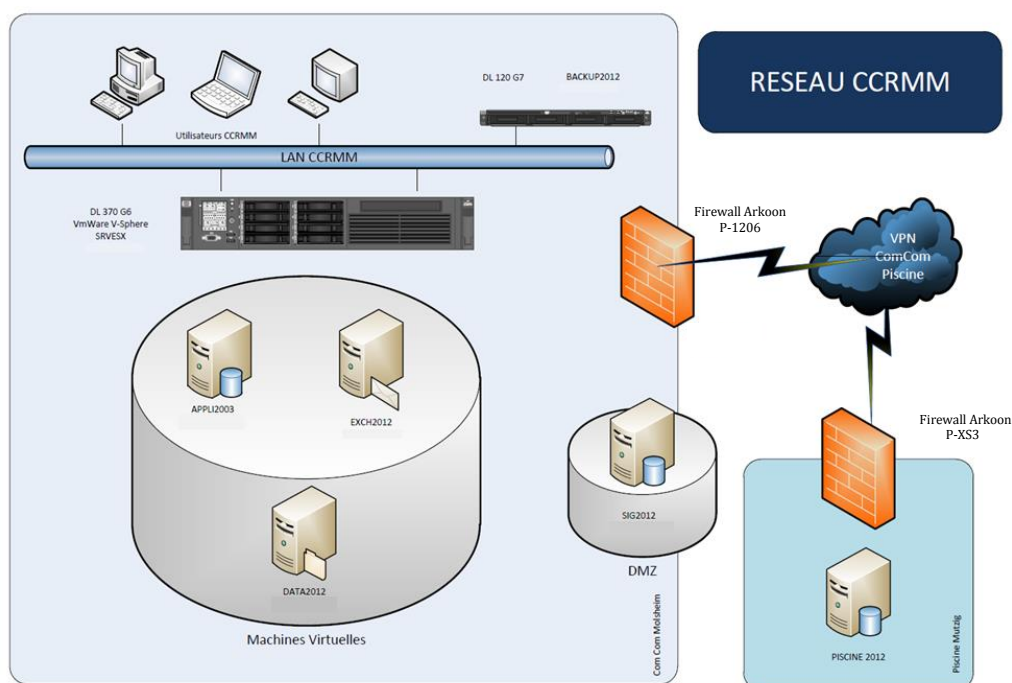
RESEAU CCRMM

DL 120 G7

BACKUP2012

Utilisateurs CCRMM

LAN CCRMM

DL 370 G6
VmWare V-Sphere
SRVESX

Firewall Arkoon
P-1206

VPN
ComCom
Piscine

APPLI2003

EXCH2012

DATA2012

Machines Virtuelles

SIG2012

DMZ

Com Com Molsheim

Firewall Arkoon
P-XS3

PISCINE 2012

Piscine Mutzig